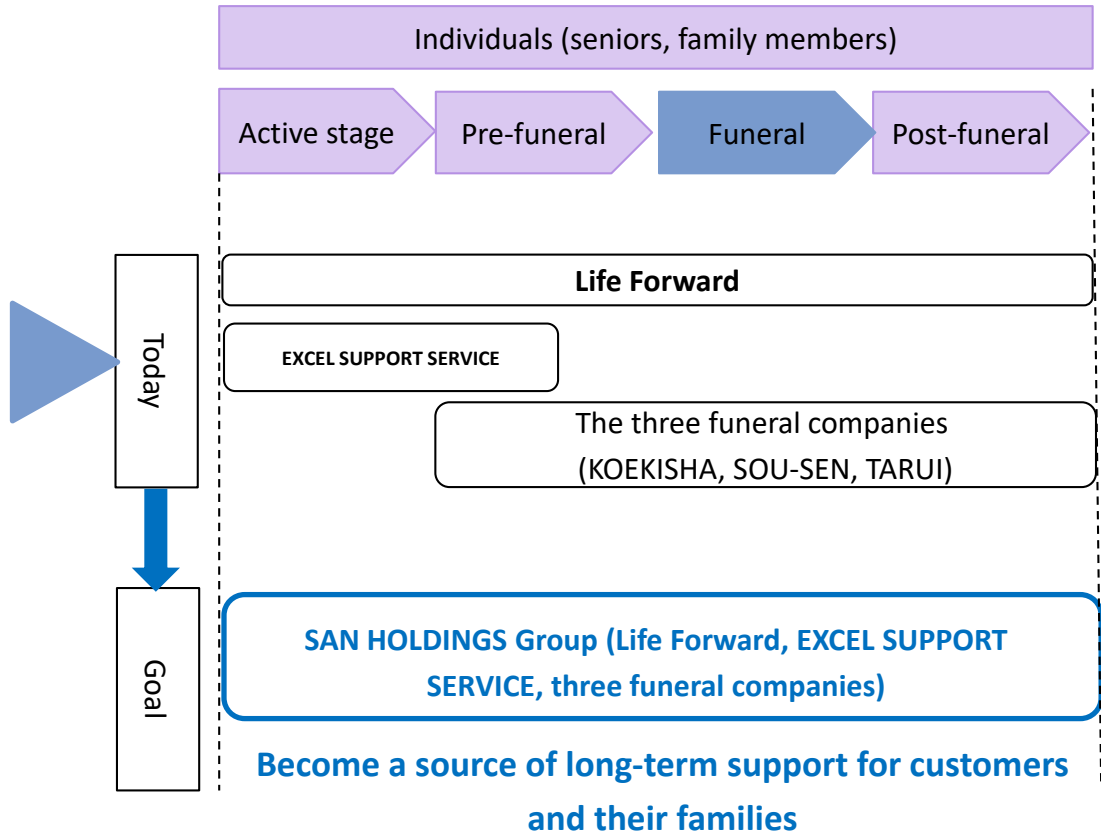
Individuals (seniors, family members)

Active stage

Pre-funeral

Funeral

Post-funeral

Today

Life Forward

EXCEL SUPPORT SERVICE

The three funeral companies (KOEKISHA, SOU-SEN, TARUI)

Goal

SAN HOLDINGS Group (Life Forward, EXCEL SUPPORT SERVICE, three funeral companies)

Become a source of long-term support for customers and their families